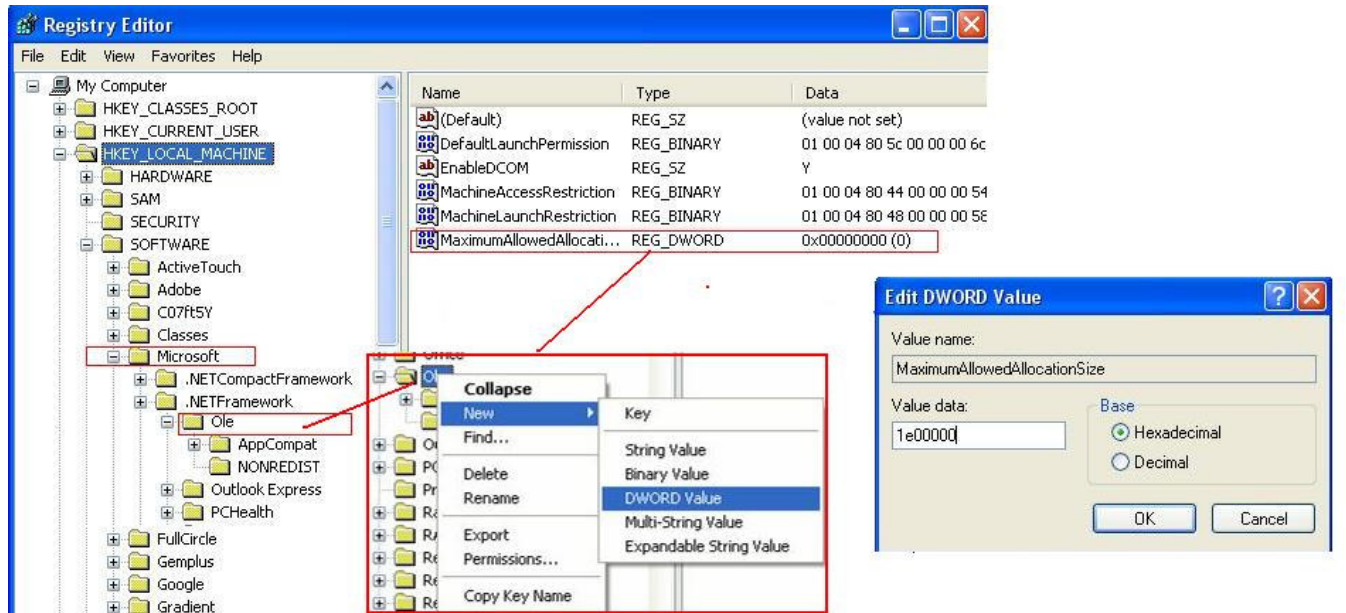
Registry Editor

File Edit View Favorites Help

My Computer
HKEY_CLASSES_ROOT
HKEY_CURRENT_USER
HKEY_LOCAL_MACHINE
HARDWARE
SAM
SECURITY
SOFTWARE
ActiveTouch
Adobe
C07ft5Y
Classes
Microsoft
.NETCompactFramework
.NETFramework
Ole
AppCompat
NONREDIST
Outlook Express
PCHealth
FullCircle
Gemplus
Google
Gradient

| Name | Type | Data |
|---|---|---|
| (Default) | REG_SZ | (value not set) |
| DefaultLaunchPermission | REG_BINARY | 01 00 04 80 5c 00 00 00 6c |
| EnableDCOM | REG_SZ | Y |
| MachineAccessRestriction | REG_BINARY | 01 00 04 80 44 00 00 00 54 |
| MachineLaunchRestriction | REG_BINARY | 01 00 04 80 48 00 00 00 58 |
| MaximumAllowedAllocati... | REG_DWORD | 0x00000000 (0) |

Ole
Collapse
New
Find...
Delete
Rename
Export
Permissions...
Copy Key Name

Key
String Value
Binary Value
DWORD Value
Multi-String Value
Expandable String Value

Edit DWORD Value
Value name:
MaximumAllowedAllocationSize
Value data:
1e00000
Base
Hexadecimal
Decimal
OK
Cancel